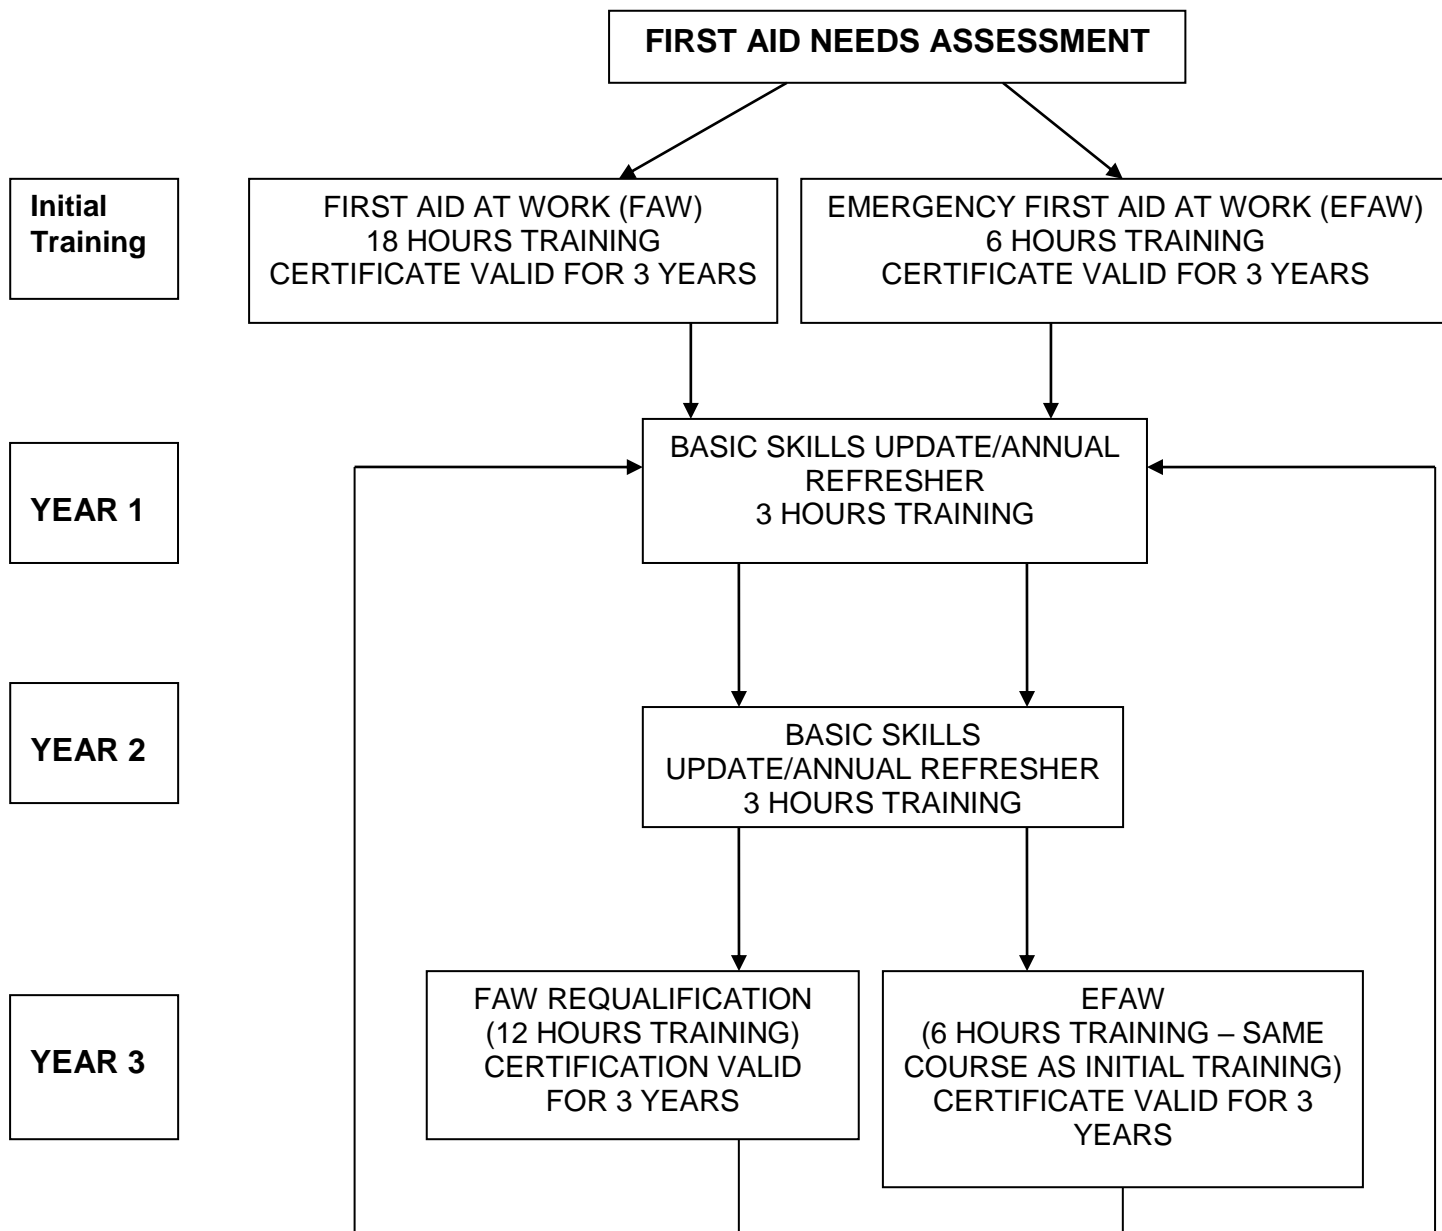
FIRST AID NEEDS ASSESSMENT

Initial Training

FIRST AID AT WORK (FAW)
18 HOURS TRAINING
CERTIFICATE VALID FOR 3 YEARS

EMERGENCY FIRST AID AT WORK (EFAW)
6 HOURS TRAINING
CERTIFICATE VALID FOR 3 YEARS

YEAR 1

BASIC SKILLS UPDATE/ANNUAL REFRESHER
3 HOURS TRAINING

YEAR 2

BASIC SKILLS UPDATE/ANNUAL REFRESHER
3 HOURS TRAINING

YEAR 3

FAW REQUALIFICATION
(12 HOURS TRAINING)
CERTIFICATION VALID FOR 3 YEARS

EFAW
(6 HOURS TRAINING – SAME COURSE AS INITIAL TRAINING)
CERTIFICATE VALID FOR 3 YEARS